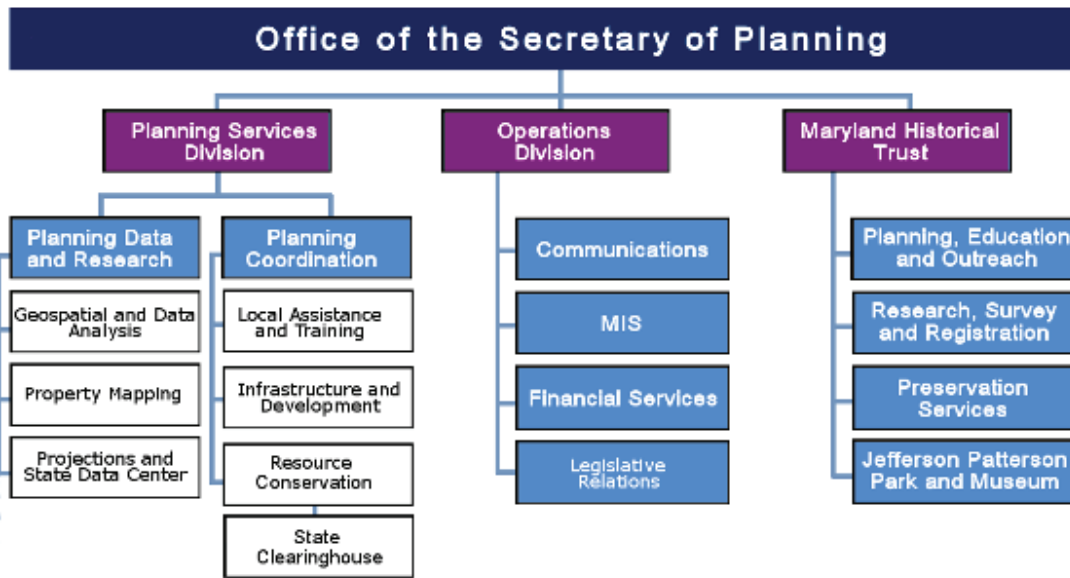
Office of the Secretary of Planning

Planning Services Division

Operations Division

Maryland Historical Trust

Planning Data and Research

Planning Coordination

Geospatial and Data Analysis

Property Mapping

Projections and State Data Center

Local Assistance and Training

Infrastructure and Development

Resource Conservation

State Clearinghouse

Communications

MIS

Financial Services

Legislative Relations

Planning, Education and Outreach

Research, Survey and Registration

Preservation Services

Jefferson Patterson Park and Museum